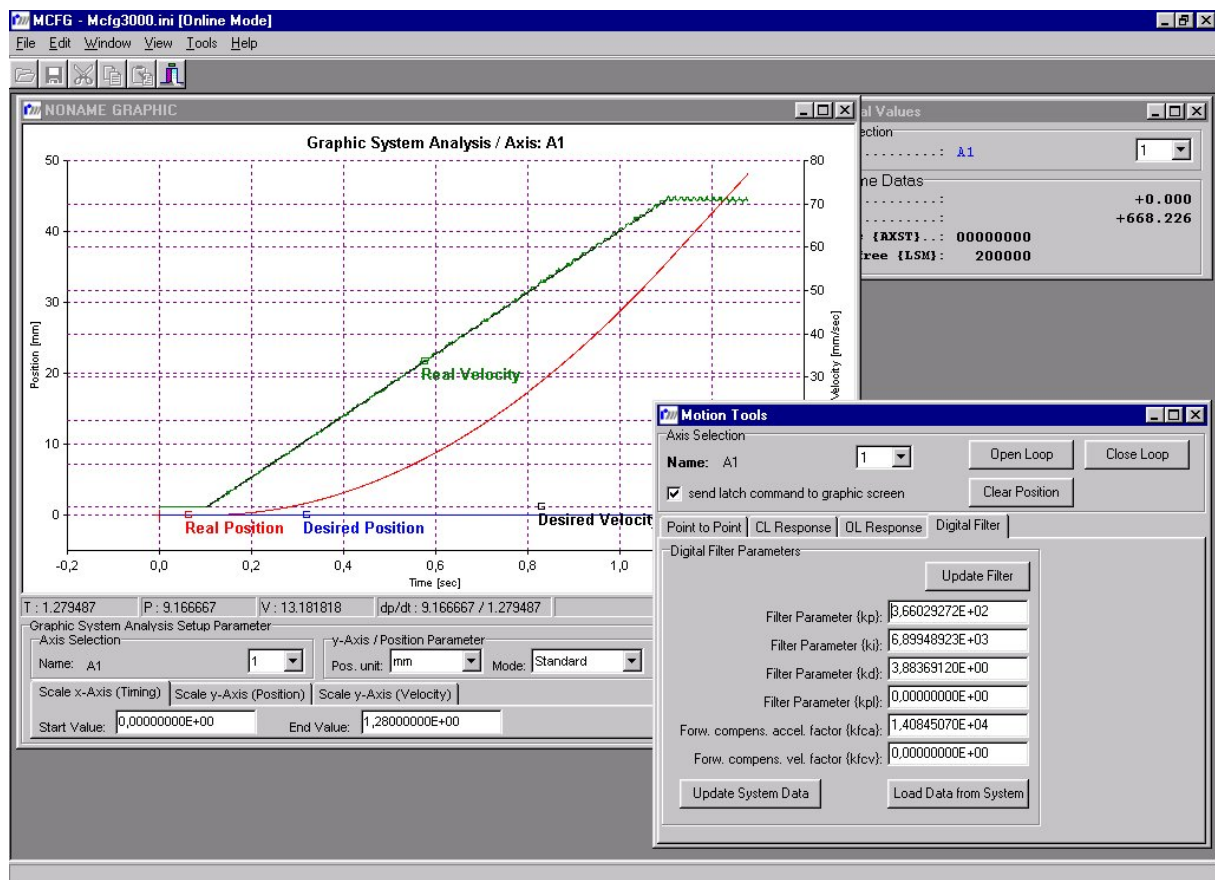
MCFG - Mcfg3000.ini [Online Mode]
File Edit Window View Tools Help

NONAME GRAPHIC

Graphic System Analysis / Axis: A1

50
40
30
20
10
0
Position [mm]

80
70
60
50
40
30
Velocity [mm/sec]

Real Velocity
Real Position Desired Position Desired Velocit

-0,2 0,0 0,2 0,4 0,6 0,8 1,0
Time [sec]

T : 1.279487 | P : 9.166667 | V : 13.181818 | dp/dt : 9.166667 / 1.279487

Graphic System Analysis Setup Parameter
Axis Selection
Name: A1 1
y-Axis / Position Parameter
Pos. unit: mm Mode: Standard
Scale x-Axis (Timing) | Scale y-Axis (Position) | Scale y-Axis (Velocity)
Start Value: 0,00000000E+00 End Value: 1,28000000E+00

al Values
ection
.........: A1 1
ne Datas
.........: +0.000
.........: +668.226
{AXST}..: 00000000
ree {LSM}: 200000

Motion Tools
Axis Selection
Name: A1 1
Open Loop Close Loop
send latch command to graphic screen
Clear Position
Point to Point | CL Response | OL Response | Digital Filter
Digital Filter Parameters
Update Filter
Filter Parameter {kp}: 3,66029272E+02
Filter Parameter {ki}: 6,89948923E+03
Filter Parameter {kd}: 3,88369120E+00
Filter Parameter {kpl}: 0,00000000E+00
Forw. compens. accel. factor {kfca}: 1,40845070E+04
Forw. compens. vel. factor {kfcv}: 0,00000000E+00
Update System Data Load Data from System